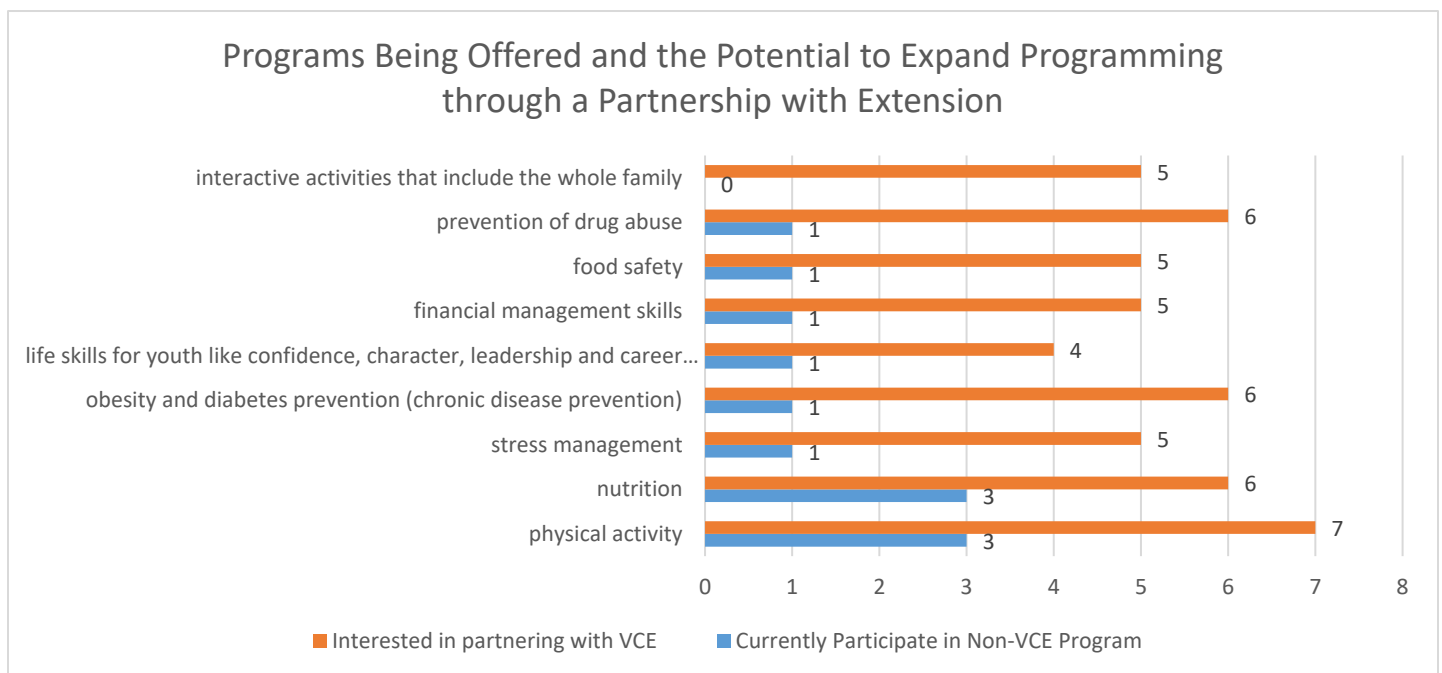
Programs Being Offered and the Potential to Expand Programming through a Partnership with Extension

| Program | Interested in partnering with VCE | Currently Participate in Non-VCE Program |
|---|---|---|
| interactive activities that include the whole family | 5 | 0 |
| prevention of drug abuse | 6 | 1 |
| food safety | 5 | 1 |
| financial management skills | 5 | 1 |
| life skills for youth like confidence, character, leadership and career… | 4 | 1 |
| obesity and diabetes prevention (chronic disease prevention) | 6 | 1 |
| stress management | 5 | 1 |
| nutrition | 6 | 3 |
| physical activity | 7 | 3 |

0 1 2 3 4 5 6 7 8

Interested in partnering with VCE    Currently Participate in Non-VCE Program